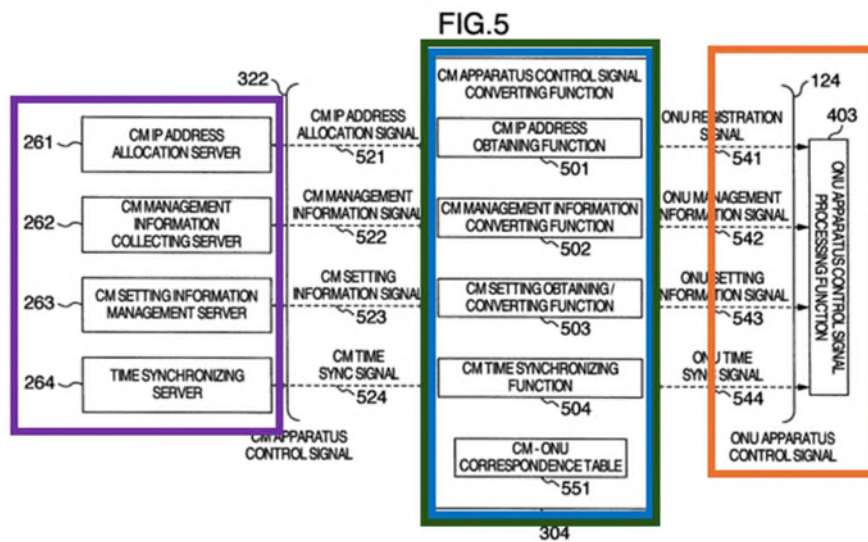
FIG.5

322

261 CM IP ADDRESS ALLOCATION SERVER

262 CM MANAGEMENT INFORMATION COLLECTING SERVER

263 CM SETTING INFORMATION MANAGEMENT SERVER

264 TIME SYNCHRONIZING SERVER

CM IP ADDRESS ALLOCATION SIGNAL 521

CM MANAGEMENT INFORMATION SIGNAL 522

CM SETTING INFORMATION SIGNAL 523

CM TIME SYNC SIGNAL 524

CM APPARATUS CONTROL SIGNAL

CM APPARATUS CONTROL SIGNAL CONVERTING FUNCTION

CM IP ADDRESS OBTAINING FUNCTION 501

CM MANAGEMENT INFORMATION CONVERTING FUNCTION 502

CM SETTING OBTAINING / CONVERTING FUNCTION 503

CM TIME SYNCHRONIZING FUNCTION 504

CM - ONU CORRESPONDENCE TABLE 551

304

124

ONU REGISTRATION SIGNAL 541

ONU MANAGEMENT INFORMATION SIGNAL 542

ONU SETTING INFORMATION SIGNAL 543

ONU TIME SYNC SIGNAL 544

ONU APPARATUS CONTROL SIGNAL

403

ONU APPARATUS CONTROL SIGNAL PROCESSING FUNCTION